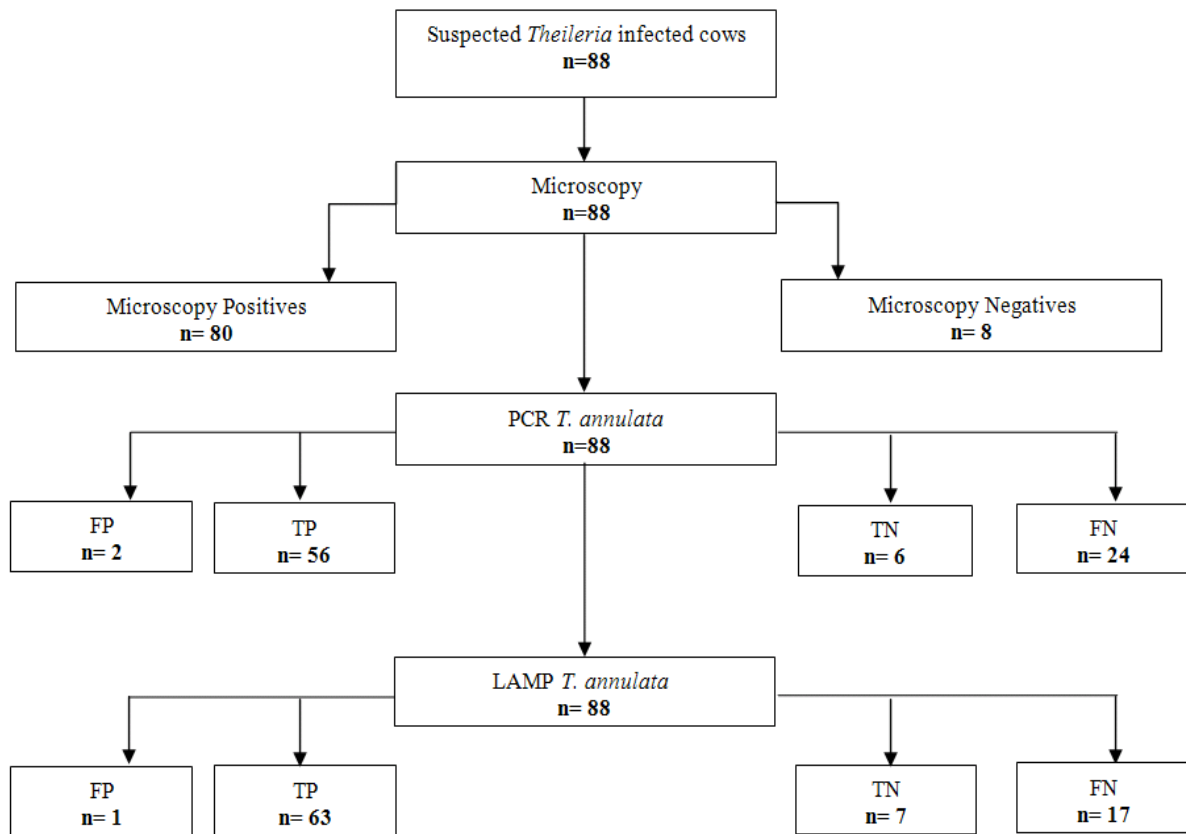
Suspected *Theileria* infected cows
**n=88**

Microscopy
**n=88**

Microscopy Positives
**n= 80**

Microscopy Negatives
**n= 8**

PCR *T. annulata*
**n=88**

FP
**n= 2**

TP
**n= 56**

TN
**n= 6**

FN
**n= 24**

LAMP *T. annulata*
**n= 88**

FP
**n= 1**

TP
**n= 63**

TN
**n= 7**

FN
**n= 17**